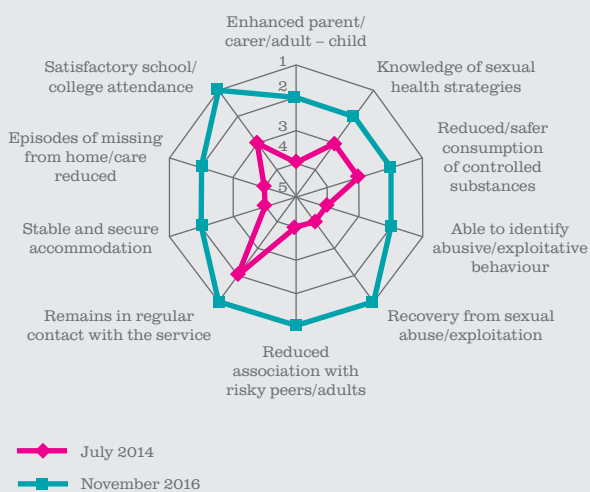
Enhanced parent/ carer/adult – child

Knowledge of sexual health strategies

Reduced/safer consumption of controlled substances

Able to identify abusive/exploitative behaviour

Recovery from sexual abuse/exploitation

Reduced association with risky peers/adults

Remains in regular contact with the service

Stable and secure accommodation

Episodes of missing from home/care reduced

Satisfactory school/ college attendance

1
2
3
4
5

July 2014

November 2016